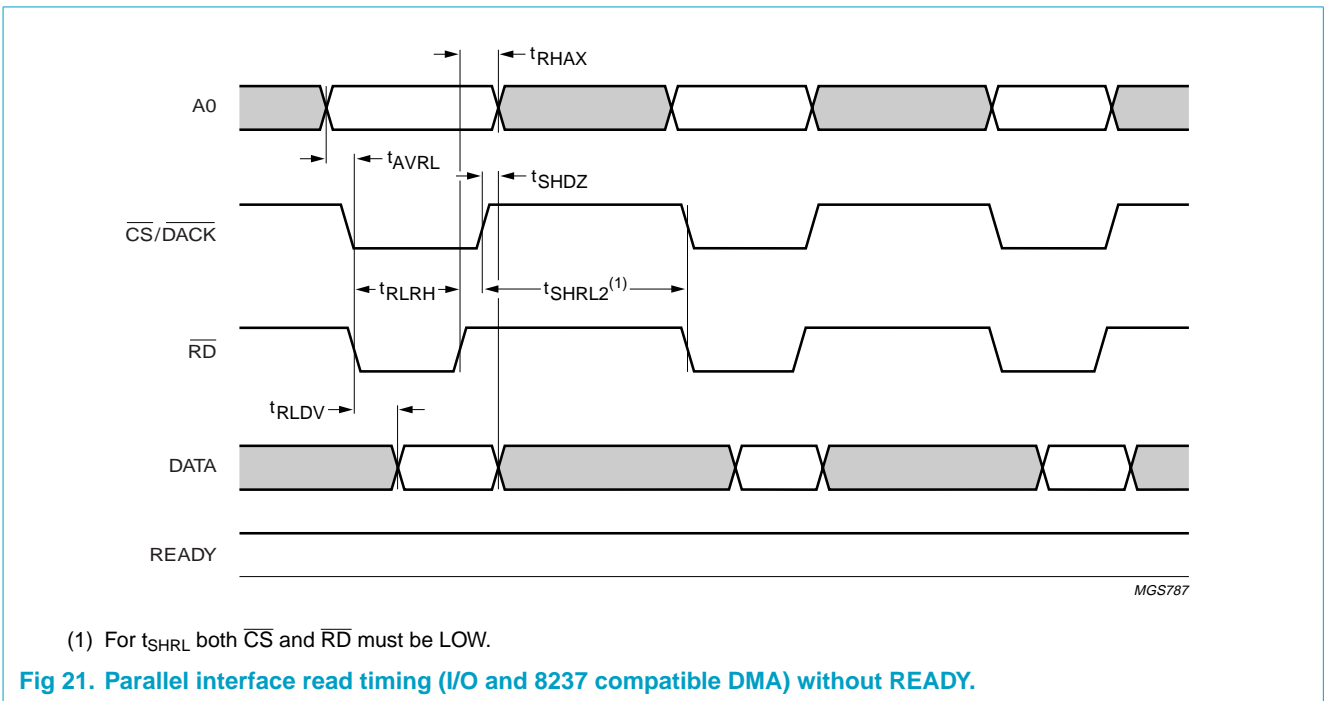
$t_{RHAX}$

A0

$t_{AVRL}$

$t_{SHDZ}$

$\overline{CS}/\overline{DACK}$

$t_{RLRH}$

$t_{SHRL2}^{(1)}$

$\overline{RD}$

$t_{RLDV}$

DATA

READY

MGS787

(1) For $t_{SHRL}$ both $\overline{CS}$ and $\overline{RD}$ must be LOW.

Fig 21. Parallel interface read timing (I/O and 8237 compatible DMA) without READY.